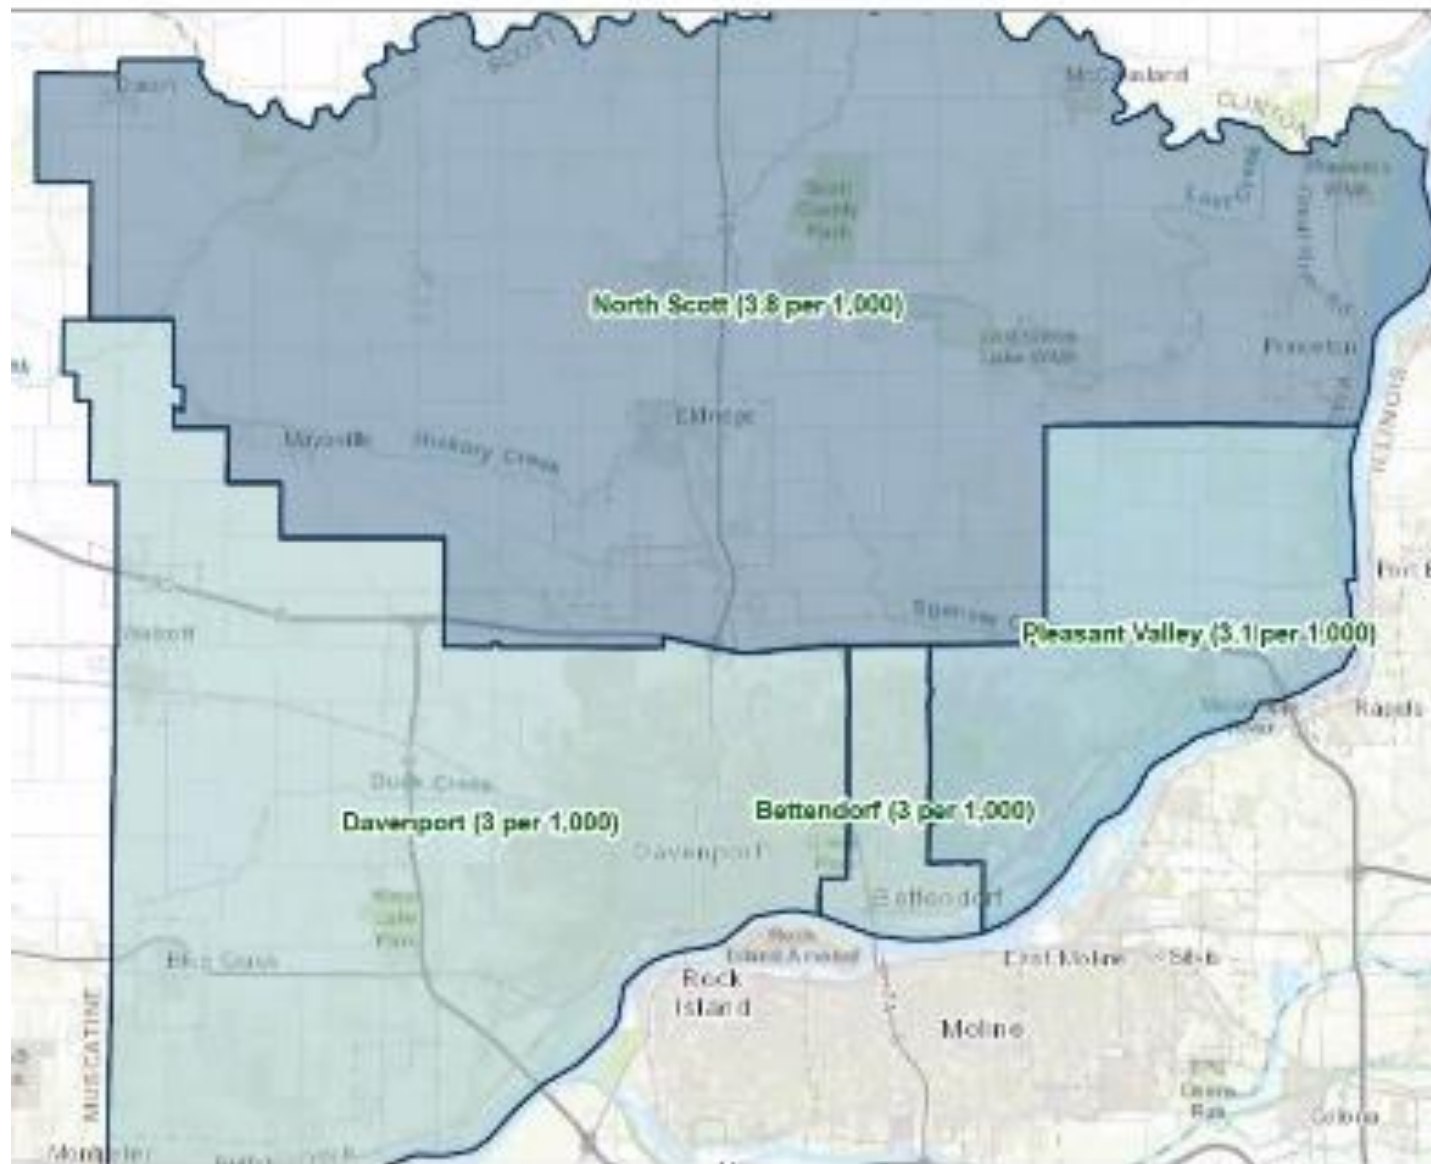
SCOTT

McCausland

CLINTON

Scott County Park

North Scott (3.8 per 1,000)

Princeton

ILLINOIS

Maysville

Hickory Creek

Eldridge

Walcott

Pleasant Valley (3.1 per 1,000)

Rapids

Duck Creek

Davenport (3 per 1,000)

Bettendorf (3 per 1,000)

Davenport

Bettendorf

West Lake Park

Blue Grass

Rock Island Arsenal

Rock Island

East Moline

Silvis

Moline

MUSCATINE

Colona